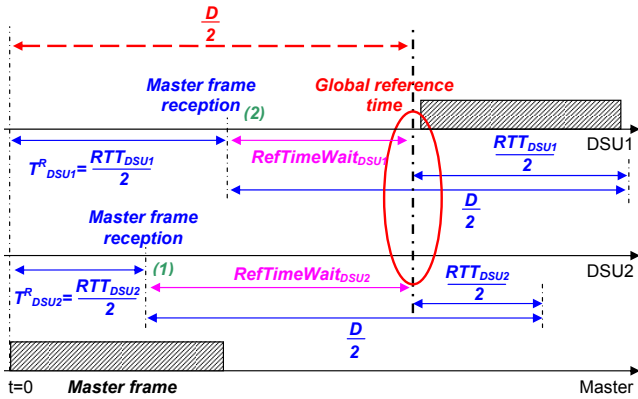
$\frac{D}{2}$

Master frame reception

(2)

Global reference time

$T^{R}_{DSU1} = \frac{RTT_{DSU1}}{2}$

$RefTimeWait_{DSU1}$

$\frac{RTT_{DSU1}}{2}$

DSU1

$\frac{D}{2}$

Master frame reception

DSU2

(1)

$RefTimeWait_{DSU2}$

$T^{R}_{DSU2} = \frac{RTT_{DSU2}}{2}$

$\frac{RTT_{DSU2}}{2}$

$\frac{D}{2}$

t=0

Master frame

Master